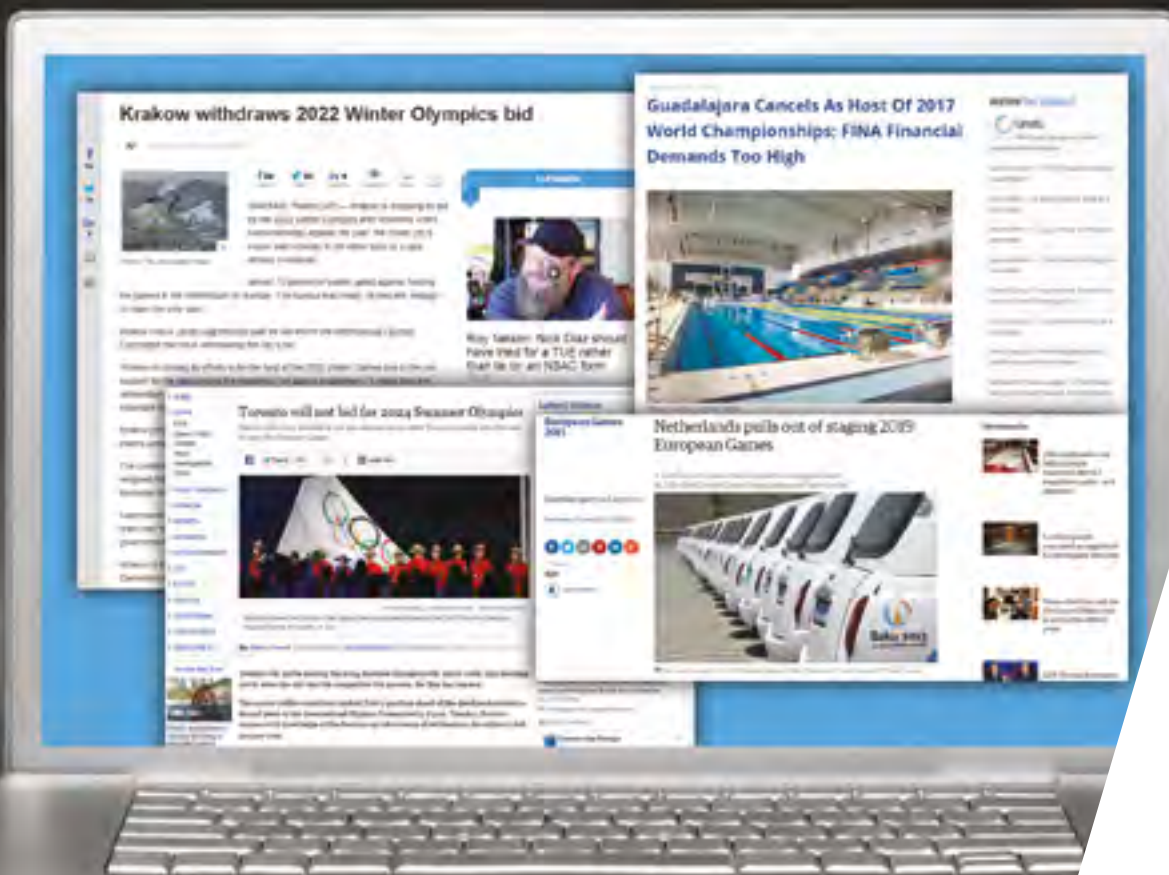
Krakow withdraws 2022 Winter Olympics bid

Roy Nelson: Nick Diaz should have tried for a TUE rather than lie to an NSAC form

Guadalajara Cancels As Host Of 2017 World Championships: FINA Financial Demands Too High

Toronto will not bid for 2024 Summer Olympics

European Games 2015

Netherlands pulls out of staging 2019 European Games

Baku 2015